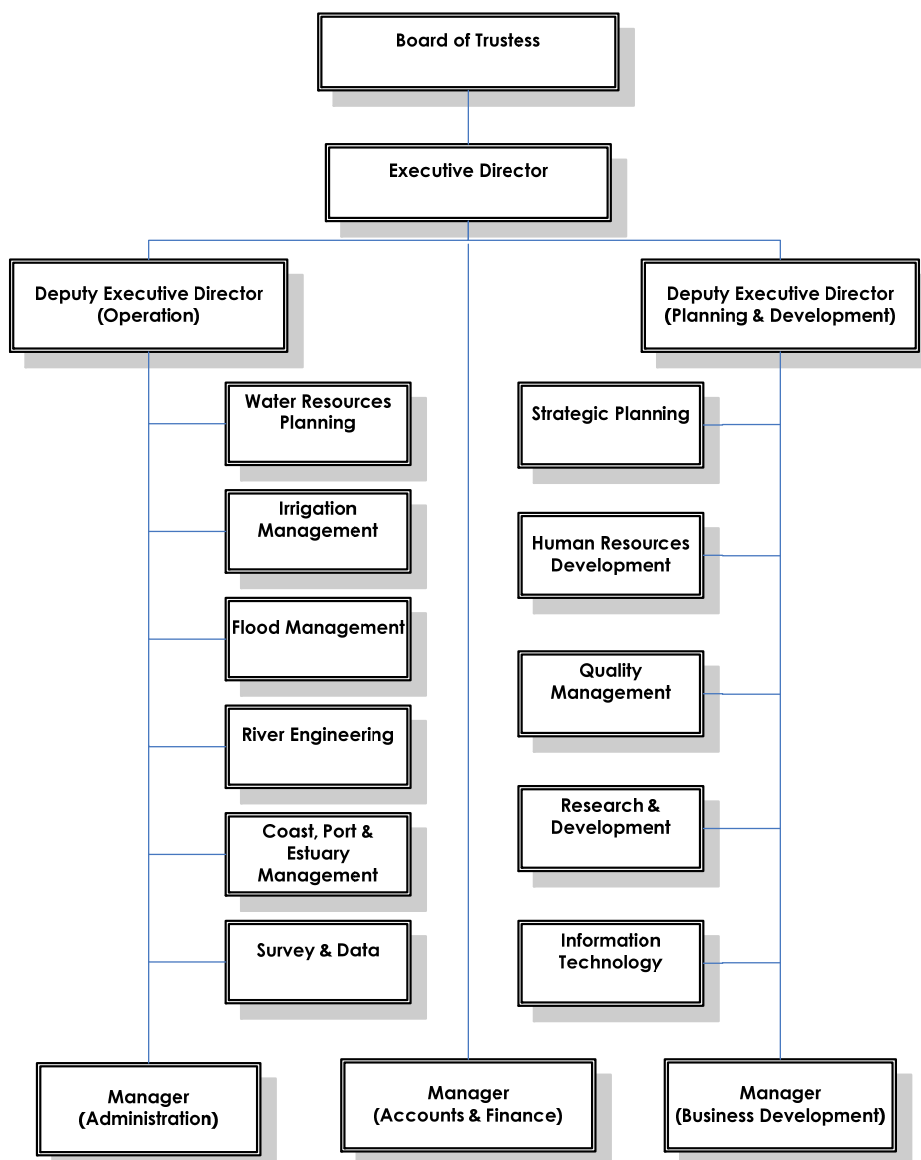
Board of Trustess

Executive Director

Deputy Executive Director (Operation)

Deputy Executive Director (Planning & Development)

Water Resources Planning

Irrigation Management

Flood Management

River Engineering

Coast, Port & Estuary Management

Survey & Data

Strategic Planning

Human Resources Development

Quality Management

Research & Development

Information Technology

Manager (Administration)

Manager (Accounts & Finance)

Manager (Business Development)